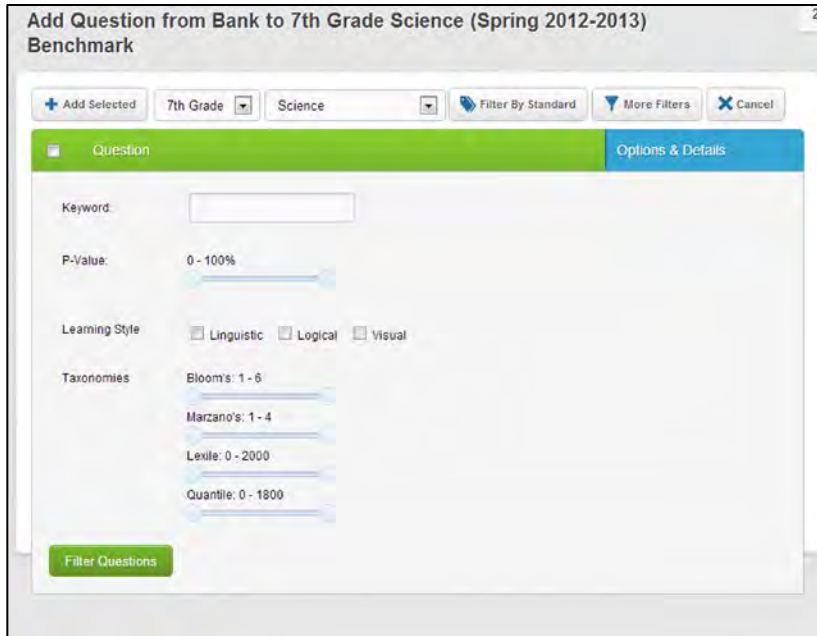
Add Question from Bank to 7th Grade Science (Spring 2012-2013) Benchmark

Add Selected 7th Grade Science Filter By Standard More Filters Cancel

Question

Options & Details

Keyword:

P-Value: 0 - 100%

Learning Style Linguistic Logical Visual

Taxonomies Bloom's: 1 - 6

Marzano's: 1 - 4

Lexile: 0 - 2000

Quantile: 0 - 1800

Filter Questions